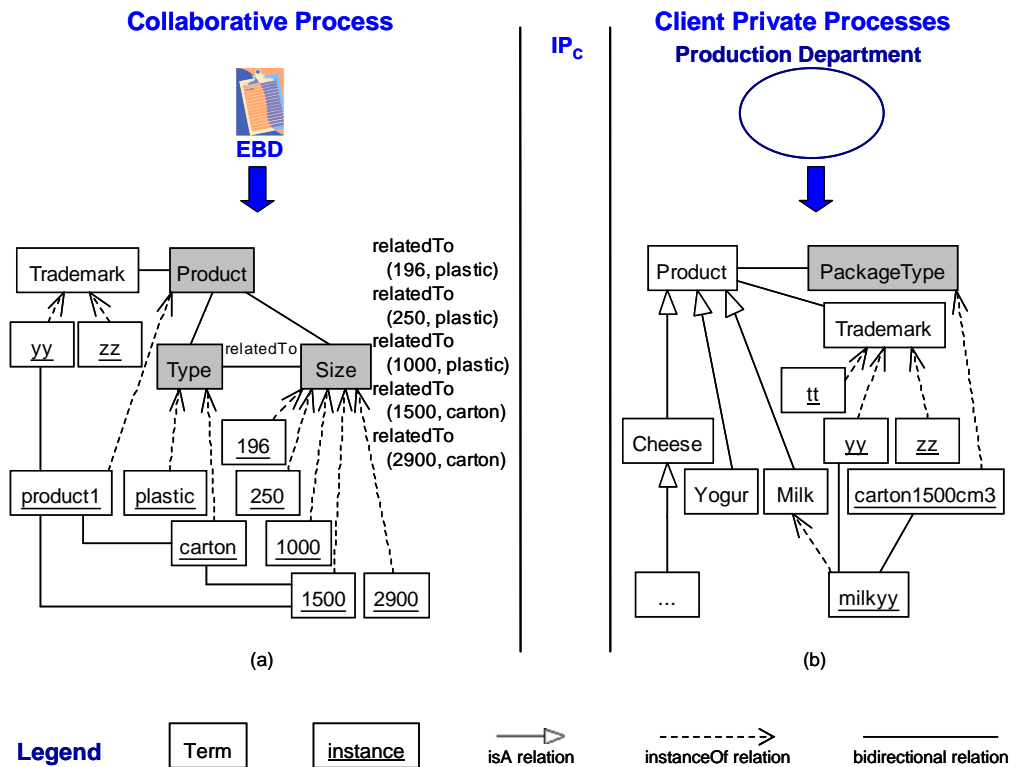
Collaborative Process

$IP_C$

Client Private Processes
Production Department

EBD

Trademark
Product
yy
zz
Type
relatedTo
Size
relatedTo (196, plastic)
relatedTo (250, plastic)
relatedTo (1000, plastic)
relatedTo (1500, carton)
relatedTo (2900, carton)
196
250
product1
plastic
carton
1000
1500
2900

(a)

Product
PackageType
Trademark
tt
yy
zz
Cheese
Yogur
Milk
carton1500cm3
...
milkyy

(b)

Legend
Term
instance
isA relation
instanceOf relation
bidirectional relation